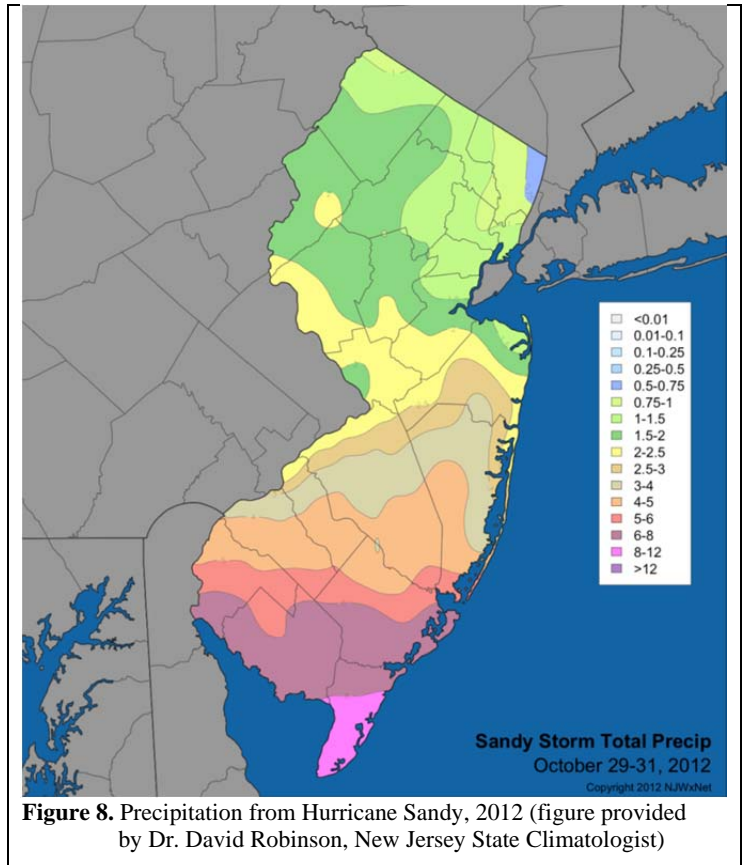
<0.01
0.01-0.1
0.1-0.25
0.25-0.5
0.5-0.75
0.75-1
1-1.5
1.5-2
2-2.5
2.5-3
3-4
4-5
5-6
6-8
8-12
>12

Sandy Storm Total Precip
October 29-31, 2012
Copyright 2012 NJWxNet

**Figure 8.** Precipitation from Hurricane Sandy, 2012 (figure provided by Dr. David Robinson, New Jersey State Climatologist)